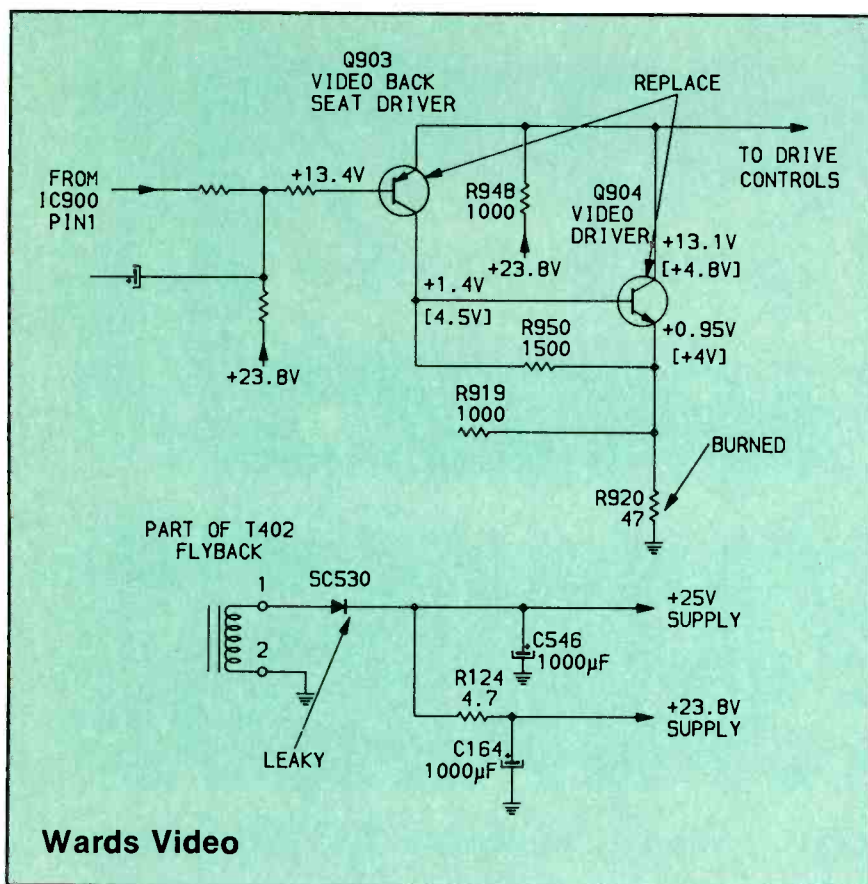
Q903
VIDEO BACK
SEAT DRIVER

REPLACE

TO DRIVE
CONTROLS

FROM
IC900
PIN1

+13.4V

R948
1000

+23.8V

Q904
VIDEO
DRIVER

+13.1V
[+4.8V]

+1.4V
[4.5V]

R950
1500

+0.95V
[+4V]

+23.8V

R919
1000

BURNED

R920
47

PART OF T402
FLYBACK

1

2

SC530

+25V
SUPPLY

C546
1000µF

R124
4.7

+23.8V
SUPPLY

LEAKY

C164
1000µF

Wards Video